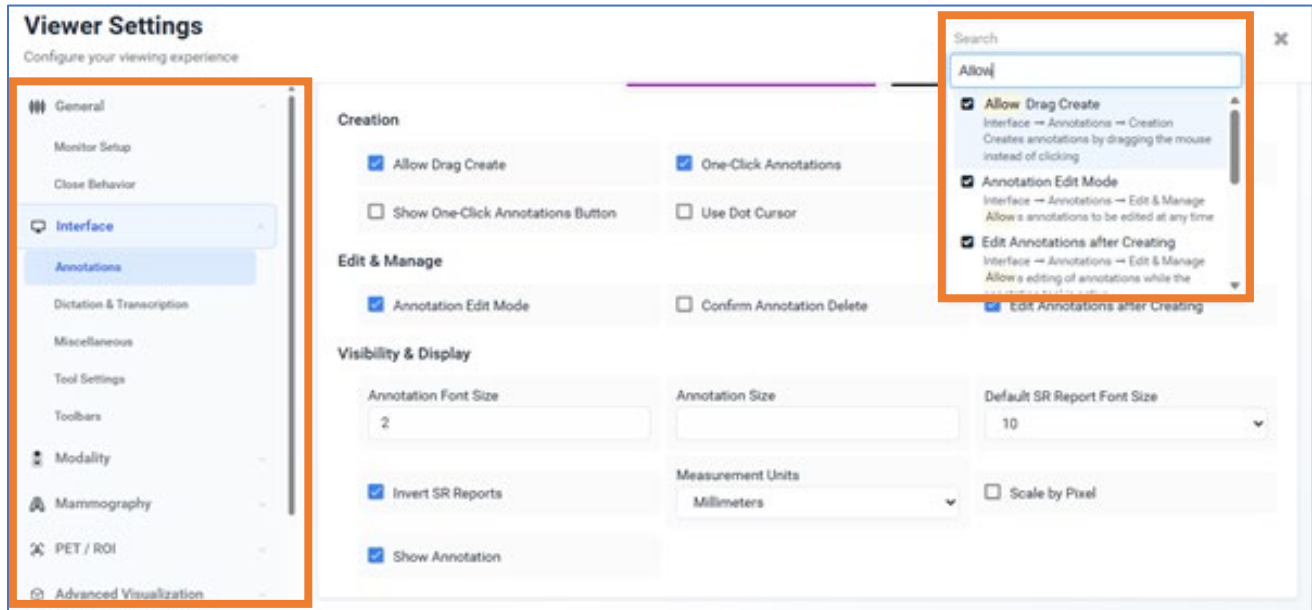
Viewer Settings

Configure your viewing experience

General

Monitor Setup

Close Behavior

Interface

Annotations

Dictation & Transcription

Miscellaneous

Tool Settings

Toolbars

Modality

Mammography

PET / ROI

Advanced Visualization

Creation

Allow Drag Create

One-Click Annotations

Show One-Click Annotations Button

Use Dot Cursor

Edit & Manage

Annotation Edit Mode

Confirm Annotation Delete

Edit Annotations after Creating

Visibility & Display

Annotation Font Size

2

Annotation Size

Default SR Report Font Size

10

Invert SR Reports

Measurement Units

Millimeters

Scale by Pixel

Show Annotation

Search

Allow

Allow Drag Create
Interface → Annotations → Creation
Creates annotations by dragging the mouse instead of clicking

Annotation Edit Mode
Interface → Annotations → Edit & Manage
Allows annotations to be edited at any time

Edit Annotations after Creating
Interface → Annotations → Edit & Manage
Allows editing of annotations while the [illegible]